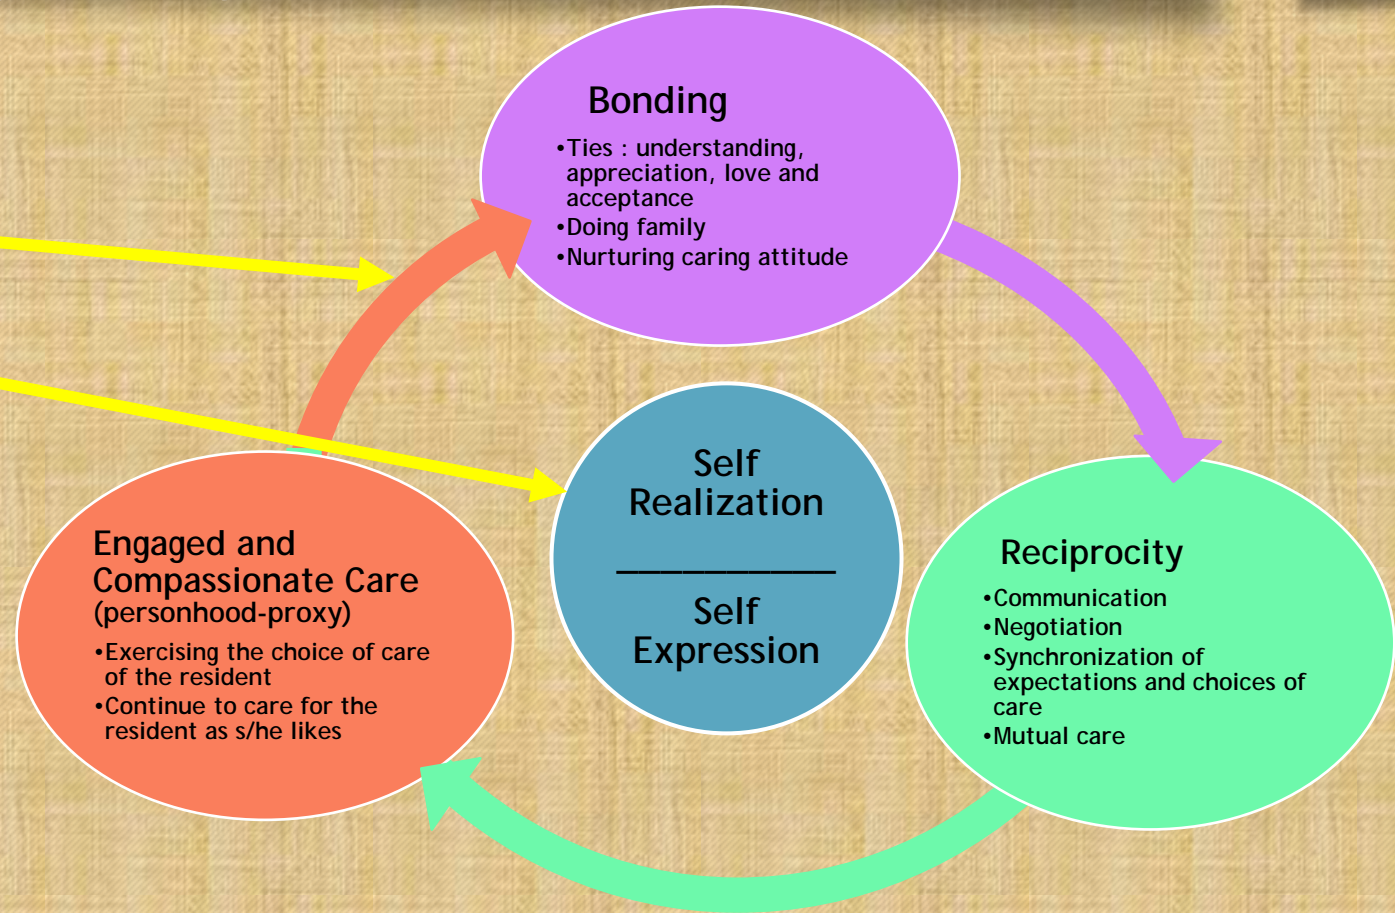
Bonding

•Ties : understanding, appreciation, love and acceptance
•Doing family
•Nurturing caring attitude

Self Realization

___________

Self Expression

Reciprocity

•Communication
•Negotiation
•Synchronization of expectations and choices of care
•Mutual care

Engaged and Compassionate Care (personhood-proxy)

•Exercising the choice of care of the resident
•Continue to care for the resident as s/he likes